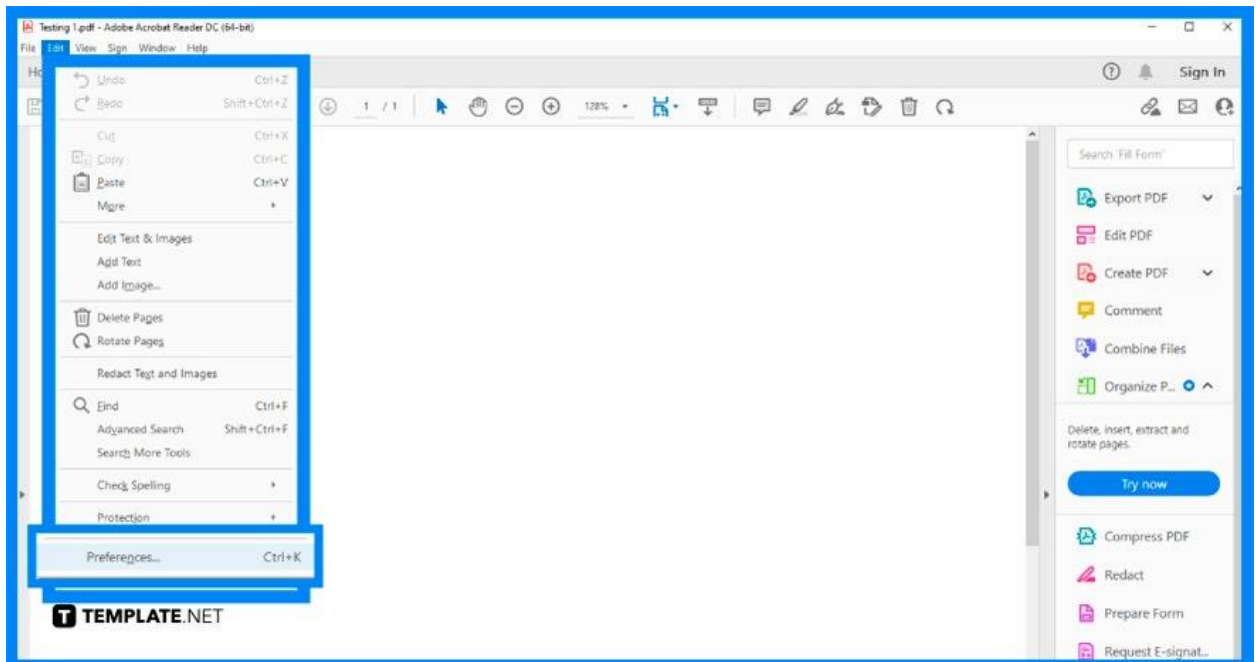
Testing 1.pdf - Adobe Acrobat Reader DC (64-bit)

File Edit View Sign Window Help

Ho

Undo Ctrl+Z
Redo Shift+Ctrl+Z
Cut Ctrl+X
Copy Ctrl+C
Paste Ctrl+V
More
Edit Text & Images
Add Text
Add Image...
Delete Pages
Rotate Pages
Redact Text and Images
Find Ctrl+F
Advanced Search Shift+Ctrl+F
Search More Tools
Check Spelling
Protection
Preferences... Ctrl+K

1 / 1 128%

Sign In

Search 'Fill Form'

Export PDF
Edit PDF
Create PDF
Comment
Combine Files
Organize P...

Delete, insert, extract and rotate pages.

Try now

Compress PDF
Redact
Prepare Form
Request E-signat...

TEMPLATE.NET